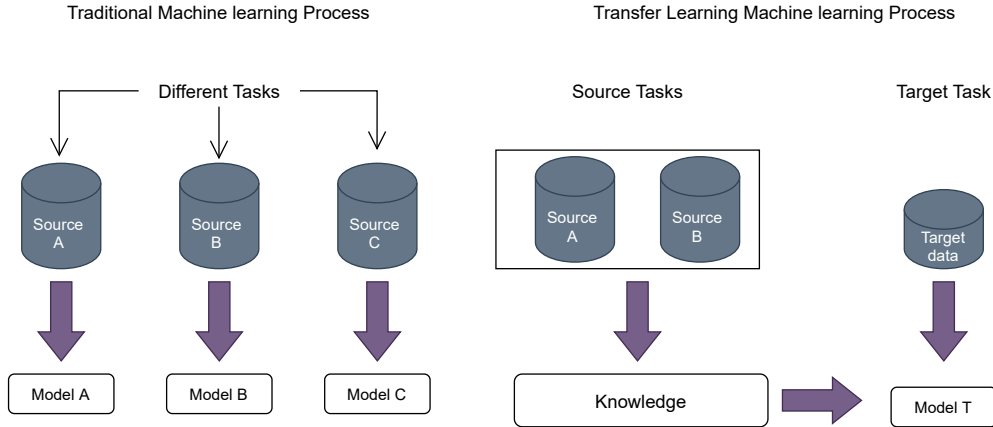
Traditional Machine learning Process

Different Tasks

Source A

Source B

Source C

Model A

Model B

Model C

Transfer Learning Machine learning Process

Source Tasks

Source A

Source B

Knowledge

Target Task

Target data

Model T